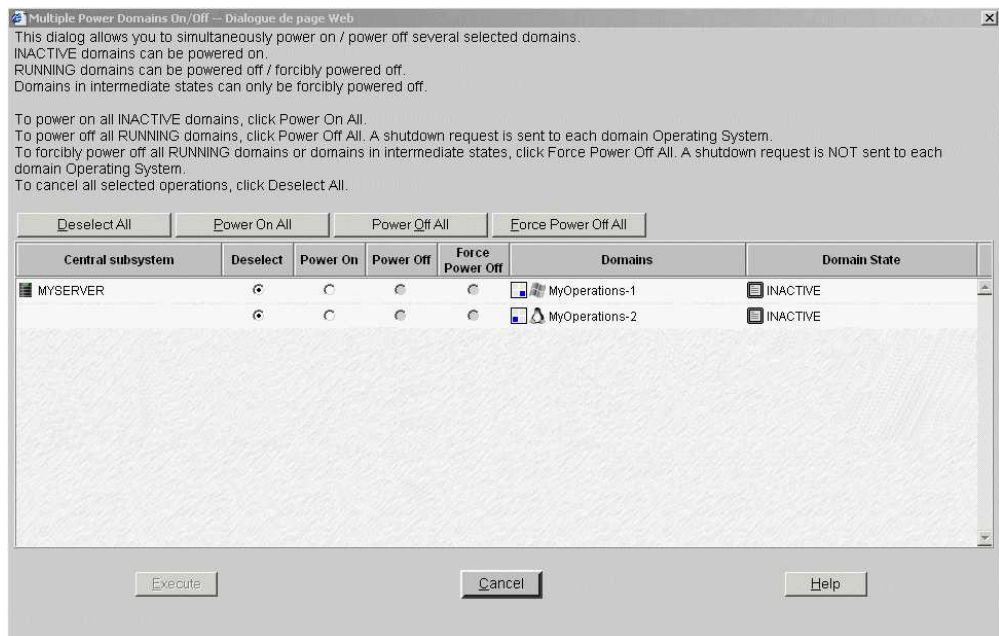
Multiple Power Domains On/Off -- Dialogue de page Web

This dialog allows you to simultaneously power on / power off several selected domains.
INACTIVE domains can be powered on.
RUNNING domains can be powered off / forcibly powered off.
Domains in intermediate states can only be forcibly powered off.

To power on all INACTIVE domains, click Power On All.
To power off all RUNNING domains, click Power Off All. A shutdown request is sent to each domain Operating System.
To forcibly power off all RUNNING domains or domains in intermediate states, click Force Power Off All. A shutdown request is NOT sent to each domain Operating System.
To cancel all selected operations, click Deselect All.

Deselect All | Power On All | Power Off All | Force Power Off All

| Central subsystem | Deselect | Power On | Power Off | Force Power Off | Domains | Domain State |
|---|---|---|---|---|---|---|
| MYSERVER | ⦿ | ○ | ○ | ○ | MyOperations-1 | INACTIVE |
| | ⦿ | ○ | ○ | ○ | MyOperations-2 | INACTIVE |

Execute | Cancel | Help